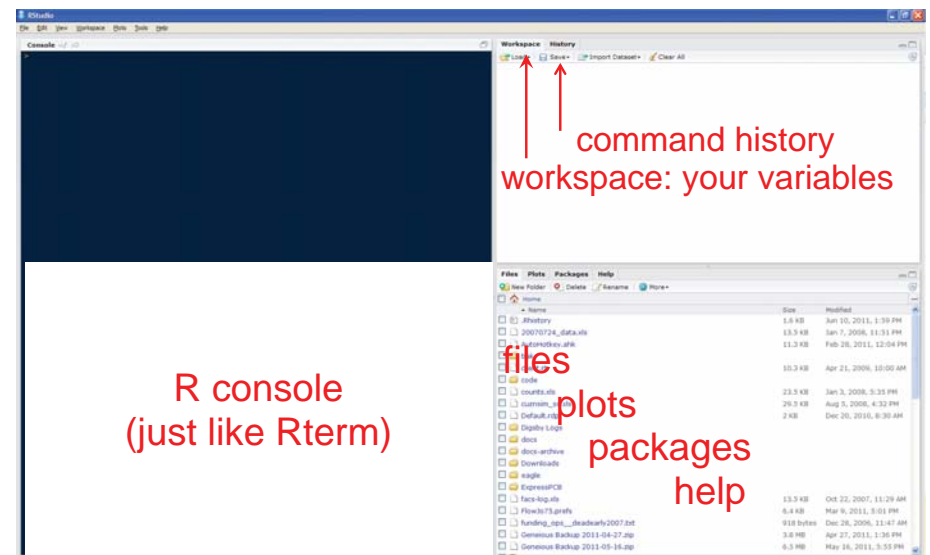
RStudio

File Edit View Workspace Plots Tools Help

Console ~/

Workspace History

Load Save Import Dataset Clear All

command history

workspace: your variables

Files Plots Packages Help

New Folder Delete Rename More

Home

| Name | Size | Modified |
|---|---|---|
| .Rhistory | 1.6 KB | Jun 10, 2011, 1:39 PM |
| 20070724_data.xls | 13.5 KB | Jan 7, 2008, 11:51 PM |
| AutoHotkey.ahk | 11.3 KB | Feb 28, 2011, 12:04 PM |
| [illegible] | | |
| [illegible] | 10.3 KB | Apr 21, 2009, 10:00 AM |
| code | | |
| counts.xls | 23.5 KB | Jan 3, 2008, 5:35 PM |
| cumsim_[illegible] | 29.3 KB | Aug 5, 2008, 4:32 PM |
| Default.rdp | 2 KB | Dec 20, 2010, 8:30 AM |
| Digsby Logs | | |
| docs | | |
| docs-archive | | |
| Downloads | | |
| eagle | | |
| ExpressPCB | | |
| facs-log.xls | 13.5 KB | Oct 22, 2007, 11:29 AM |
| FlowJo75.prefs | 6.4 KB | Mar 9, 2011, 5:01 PM |
| funding_ops__deadearly2007.txt | 918 bytes | Dec 28, 2006, 11:47 AM |
| Geneious Backup 2011-04-27.zip | 3.8 MB | Apr 27, 2011, 1:36 PM |
| Geneious Backup 2011-05-16.zip | 6.3 MB | May 16, 2011, 5:55 PM |

files

plots

packages

help

R console
(just like Rterm)